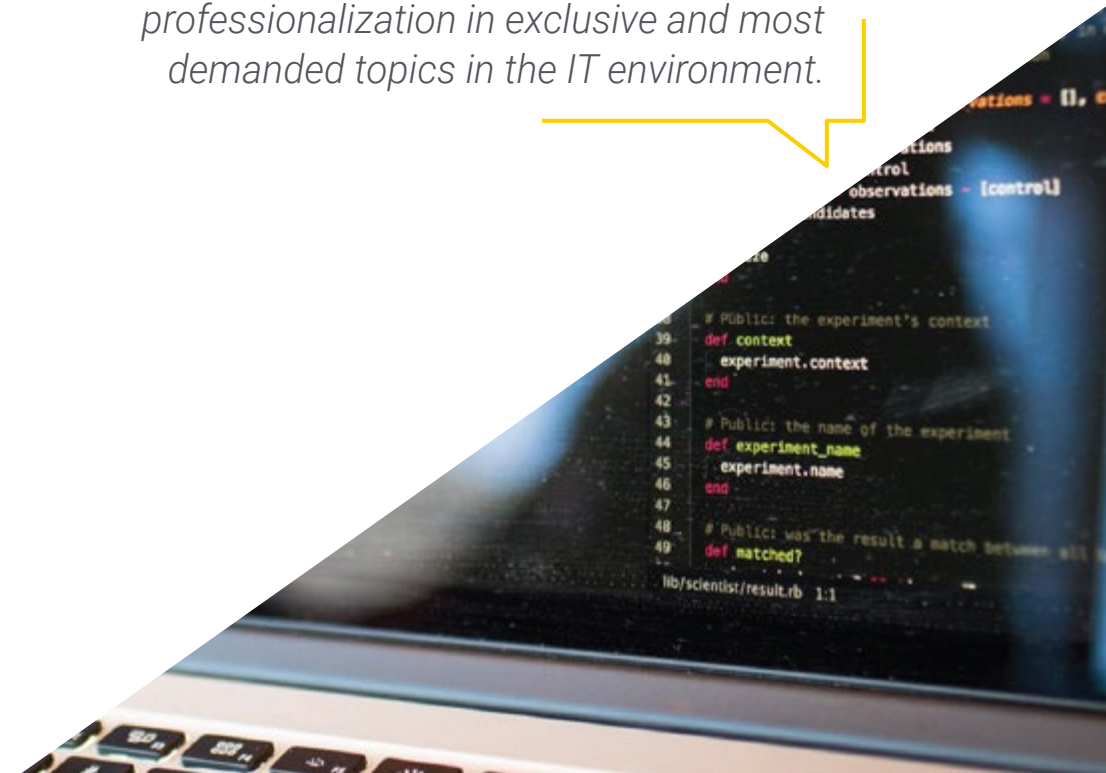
professionalization in exclusive and most demanded topics in the IT environment.

vations = [], c
tions
trol
observations - [control]
ndidates

# Public: the experiment's context
39 def context
40 experiment.context
41 end
42
43 # Public: the name of the experiment
44 def experiment_name
45 experiment.name
46 end
47
48 # Public: was the result a match between all
49 def matched?

lib/scientist/result.rb 1:1